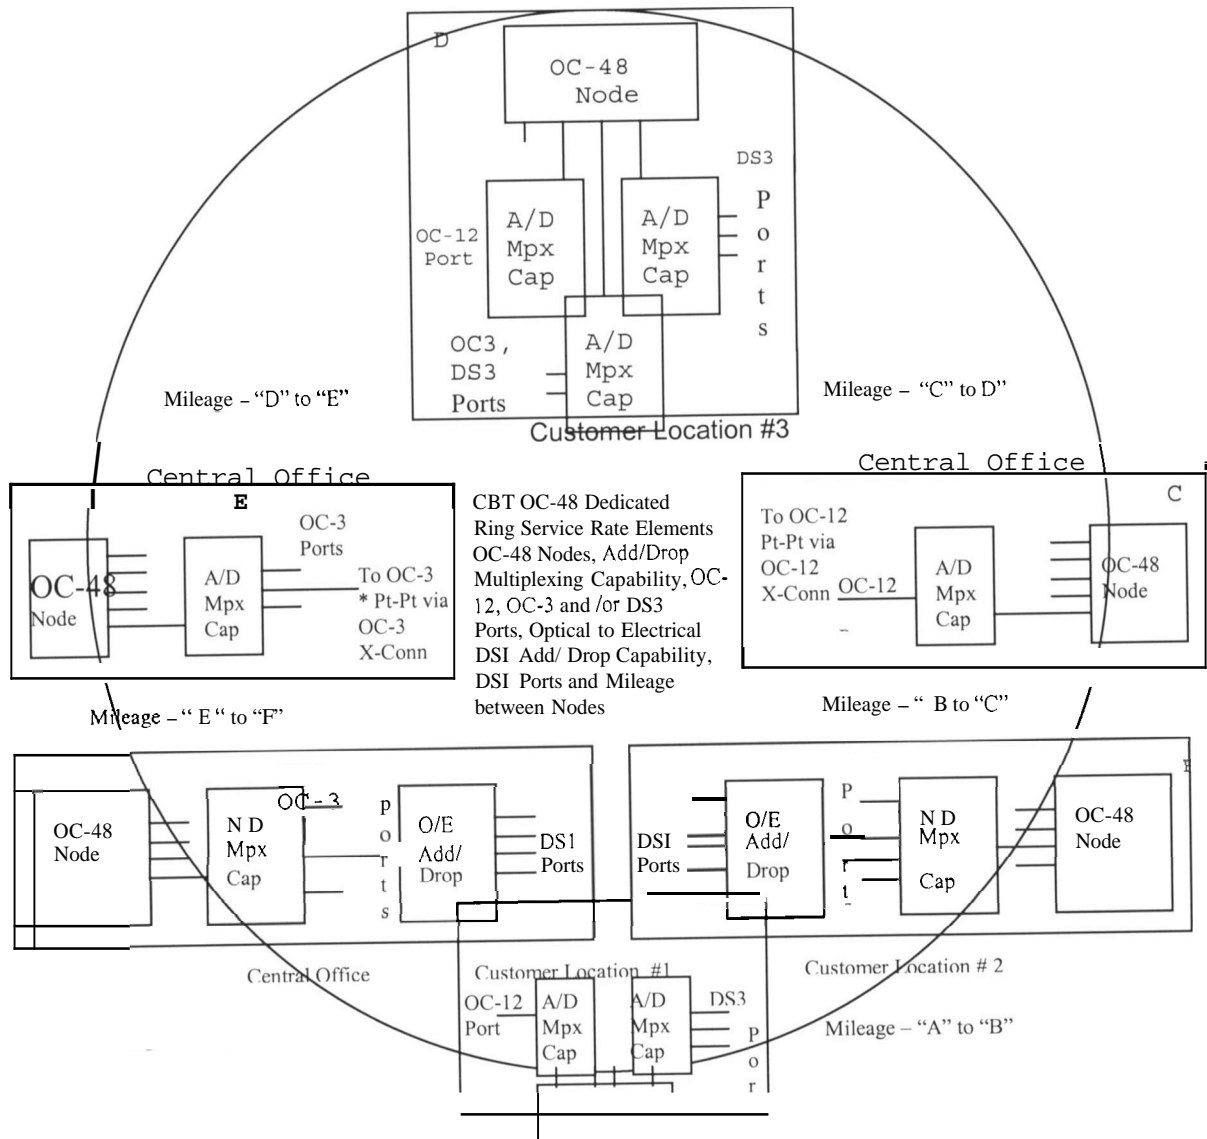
D

OC-48 Node

DS3

OC-12 Port

A/D Mpx Cap

A/D Mpx Cap

P o r t s

OC3, DS3 Ports

A/D Mpx Cap

Customer Location #3

Mileage – "D" to "E"

Mileage – "C" to D"

Central Office

E

OC-48 Node

A/D Mpx Cap

OC-3 Ports

To OC-3 * Pt-Pt via OC-3 X-Conn

CBT OC-48 Dedicated Ring Service Rate Elements OC-48 Nodes, Add/Drop Multiplexing Capability, OC-12, OC-3 and /or DS3 Ports, Optical to Electrical DSI Add/ Drop Capability, DSI Ports and Mileage between Nodes

Central Office

C

To OC-12 Pt-Pt via OC-12 X-Conn

OC-12

A/D Mpx Cap

OC-48 Node

Mileage – " E " to "F"

Mileage – " B to "C"

OC-48 Node

N D Mpx Cap

OC-3

p o r t s

O/E Add/ Drop

DS1 Ports

DSI Ports

O/E Add/ Drop

P o r t

N D Mpx Cap

OC-48 Node

Central Office

Customer Location #1

Customer Location # 2

OC-12 Port

A/D Mpx Cap

A/D Mpx Cap

DS3

P o r

Mileage – "A" to "B"